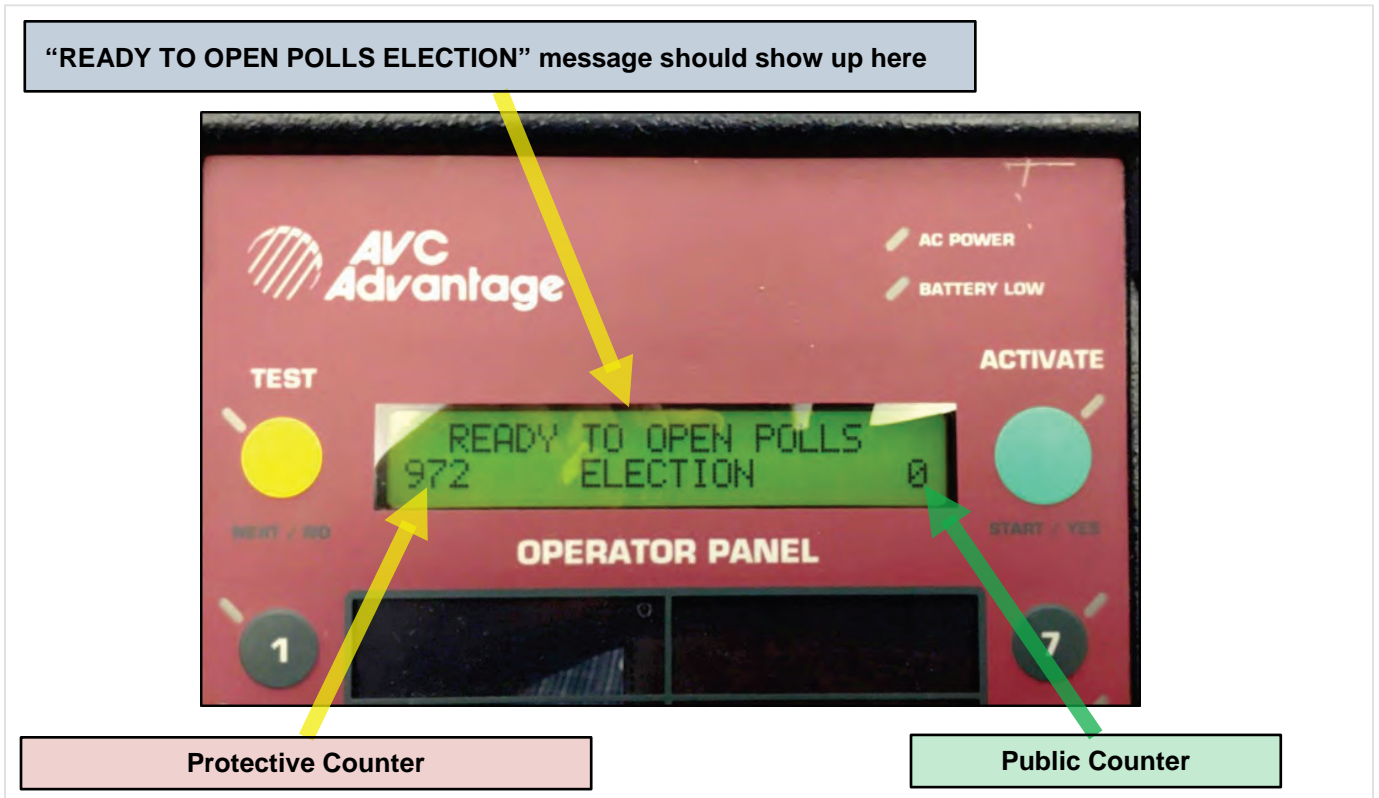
"READY TO OPEN POLLS ELECTION" message should show up here

AVC Advantage

AC POWER

BATTERY LOW

TEST

ACTIVATE

READY TO OPEN POLLS
972 ELECTION 0

NEXT / NO

START / YES

OPERATOR PANEL

1

7

Protective Counter

Public Counter